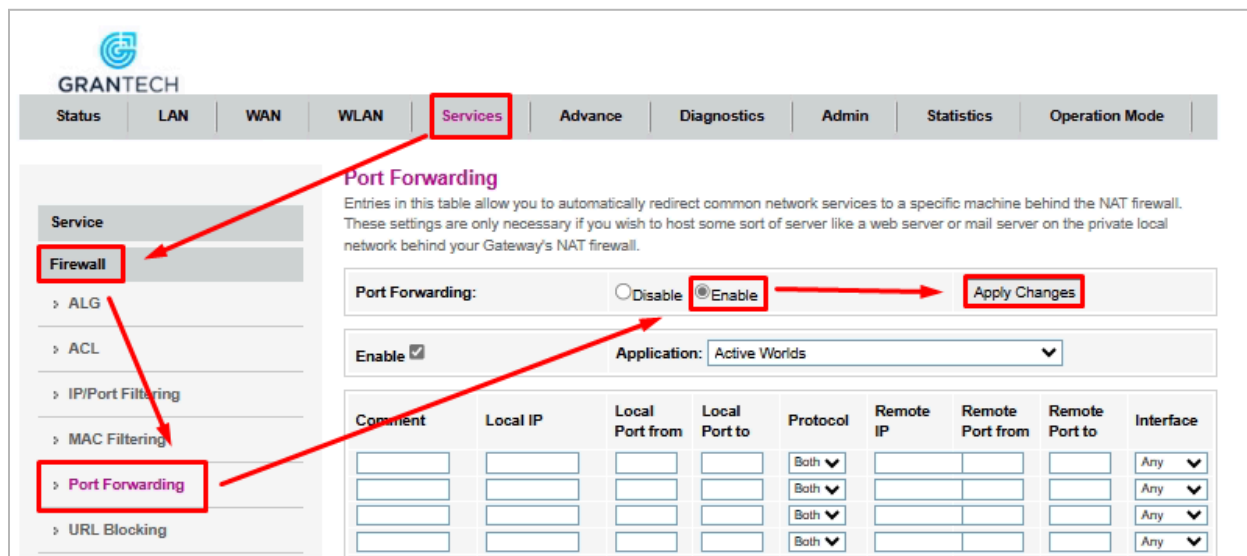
GRANTECH

Status | LAN | WAN | WLAN | Services | Advance | Diagnostics | Admin | Statistics | Operation Mode

Service
Firewall
ALG
ACL
IP/Port Filtering
MAC Filtering
Port Forwarding
URL Blocking

Port Forwarding

Entries in this table allow you to automatically redirect common network services to a specific machine behind the NAT firewall. These settings are only necessary if you wish to host some sort of server like a web server or mail server on the private local network behind your Gateway's NAT firewall.

Port Forwarding: Disable Enable Apply Changes

Enable Application: Active Worlds

| Comment | Local IP | Local Port from | Local Port to | Protocol | Remote IP | Remote Port from | Remote Port to | Interface |
|---|---|---|---|---|---|---|---|---|
| | | | | Both | | | | Any |
| | | | | Both | | | | Any |
| | | | | Both | | | | Any |
| | | | | Both | | | | Any |